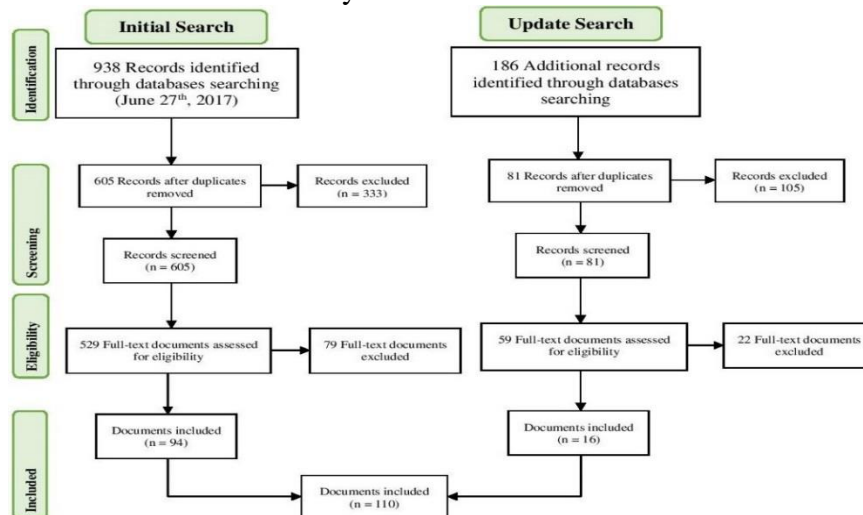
Initial Search

Update Search

Identification

938 Records identified through databases searching (June 27$^{th}$, 2017)

186 Additional records identified through databases searching

605 Records after duplicates removed

Records excluded (n = 333)

81 Records after duplicates removed

Records excluded (n = 105)

Screening

Records screened (n = 605)

Records screened (n = 81)

Eligibility

529 Full-text documents assessed for eligibility

79 Full-text documents excluded

59 Full-text documents assessed for eligibility

22 Full-text documents excluded

Included

Documents included (n = 94)

Documents included (n = 16)

Documents included (n = 110)